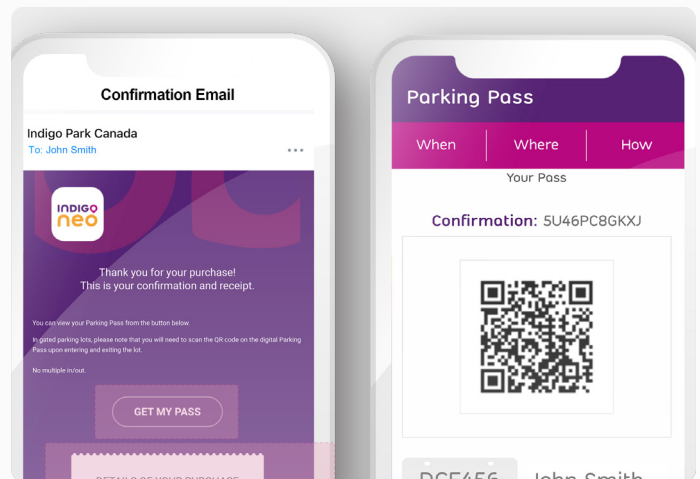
Confirmation Email

Indigo Park Canada

To: John Smith

...

INDIGO neo

Thank you for your purchase!
This is your confirmation and receipt.

You can view your Parking Pass from the button below.

In gated parking lots, please note that you will need to scan the QR code on the digital Parking Pass upon entering and exiting the lot.

No multiple in/out.

GET MY PASS

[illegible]

Parking Pass

When

Where

How

Your Pass

Confirmation: 5U46PC8GKXJ

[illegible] John Smith